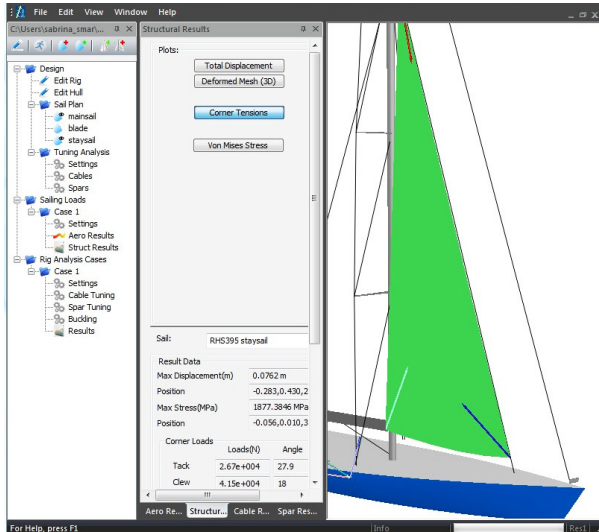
File Edit View Window Help

C:\Users\sabrina_smar\...

Design
Edit Rig
Edit Hull
Sail Plan
mainsail
blade
staysail
Tuning Analysis
Settings
Cables
Spars
Sailing Loads
Case 1
Settings
Aero Results
Struct Results
Rig Analysis Cases
Case 1
Settings
Cable Tuning
Spar Tuning
Buckling
Results

Structural Results

Plots:
Total Displacement
Deformed Mesh (3D)
Corner Tensions
Von Mises Stress

Sail: RHS395 staysail

Result Data
| | |
|---|---|
| Max Displacement(m) | 0.0762 m |
| Position | -0.283,0.430,2 |
| Max Stress(MPa) | 1877.3846 MPa |
| Position | -0.056,0.010,3 |

Corner Loads
| | Loads(N) | Angle |
|---|---|---|
| Tack | 2.67e+004 | 27.9 |
| Clew | 4.15e+004 | 18 |

Aero Re... Structur... Cable R... Spar Res...

For Help, press F1
Info
Res1